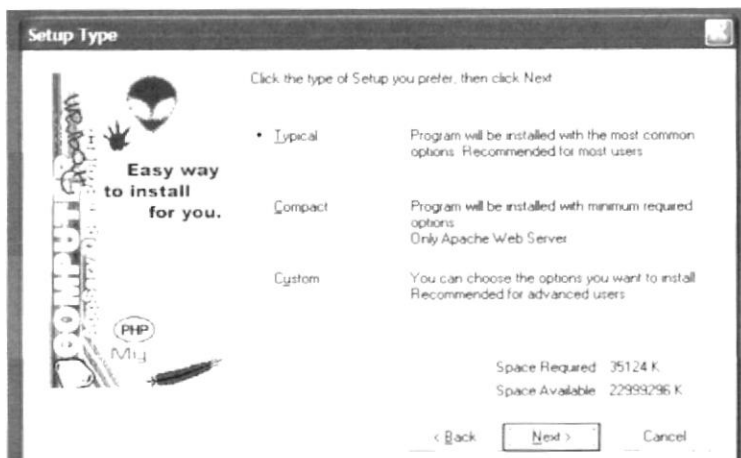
Setup Type

Click the type of Setup you prefer, then click Next

Easy way to install for you.

• Typical — Program will be installed with the most common options. Recommended for most users

Compact — Program will be installed with minimum required options
Only Apache Web Server

Custom — You can choose the options you want to install
Recommended for advanced users

PHP
My

Space Required 35124 K
Space Available 22993296 K

< Back | Next > | Cancel